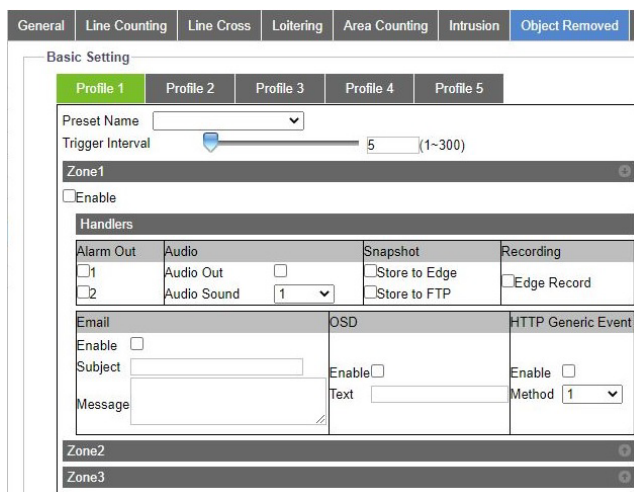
General | Line Counting | Line Cross | Loitering | Area Counting | Intrusion | Object Removed

Basic Setting

Profile 1 | Profile 2 | Profile 3 | Profile 4 | Profile 5

Preset Name
Trigger Interval 5 (1~300)

Zone1

Enable

Handlers

| Alarm Out | Audio | | Snapshot | Recording |
|---|---|---|---|---|
| 1 | Audio Out | | Store to Edge | Edge Record |
| 2 | Audio Sound | 1 | Store to FTP | |

| Email | OSD | HTTP Generic Event |
|---|---|---|
| Enable | Enable | Enable |
| Subject | Text | Method 1 |
| Message | | |

Zone2

Zone3